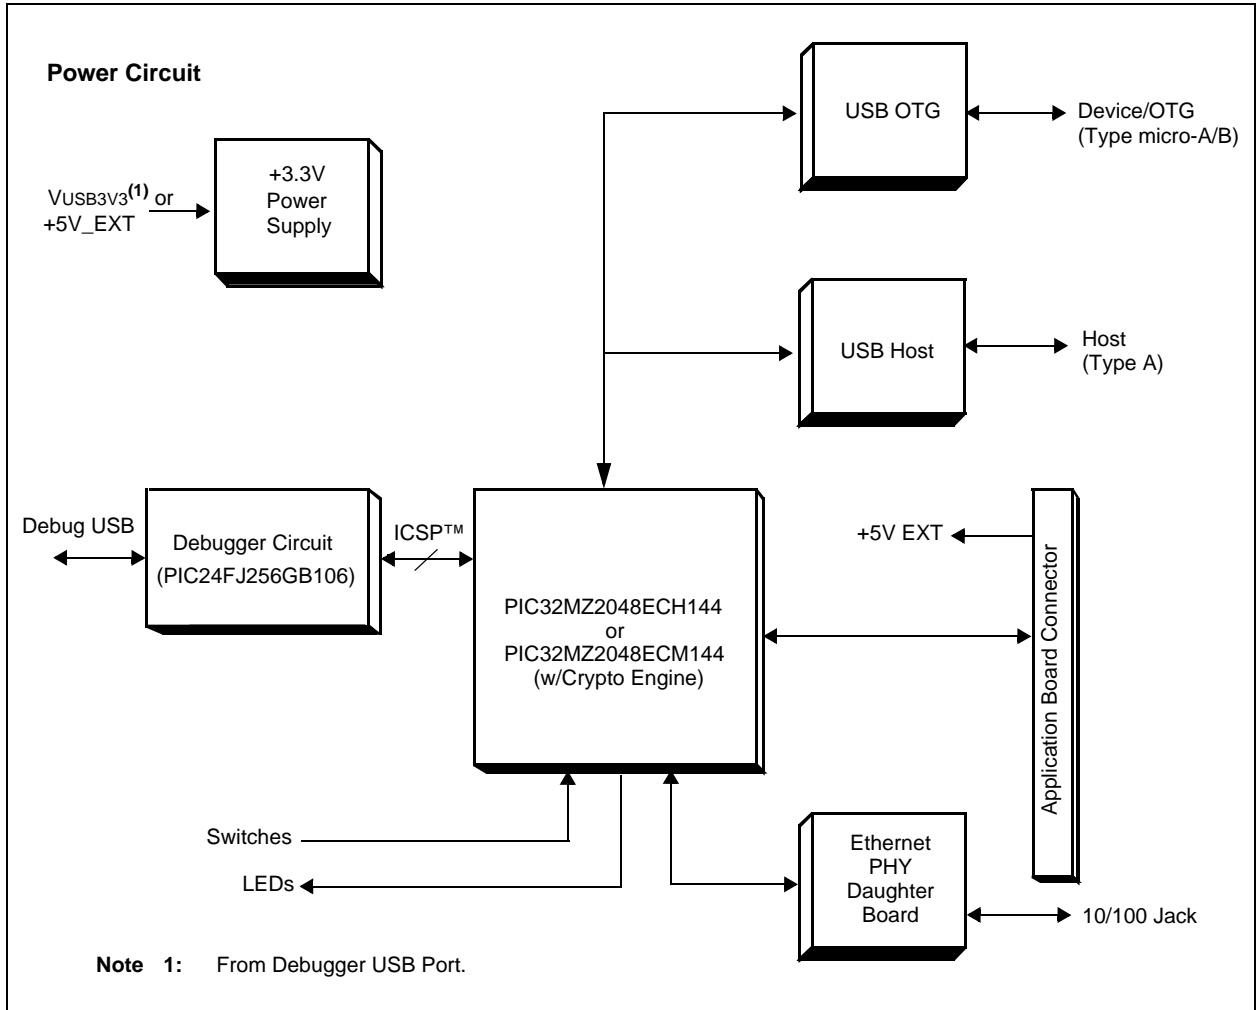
Power Circuit

VUSB3V3$^{(1)}$ or +5V_EXT

+3.3V Power Supply

USB OTG

Device/OTG (Type micro-A/B)

USB Host

Host (Type A)

Debug USB

Debugger Circuit (PIC24FJ256GB106)

ICSP™

PIC32MZ2048ECH144 or PIC32MZ2048ECM144 (w/Crypto Engine)

+5V EXT

Application Board Connector

Switches

LEDs

Ethernet PHY Daughter Board

10/100 Jack

Note 1: From Debugger USB Port.